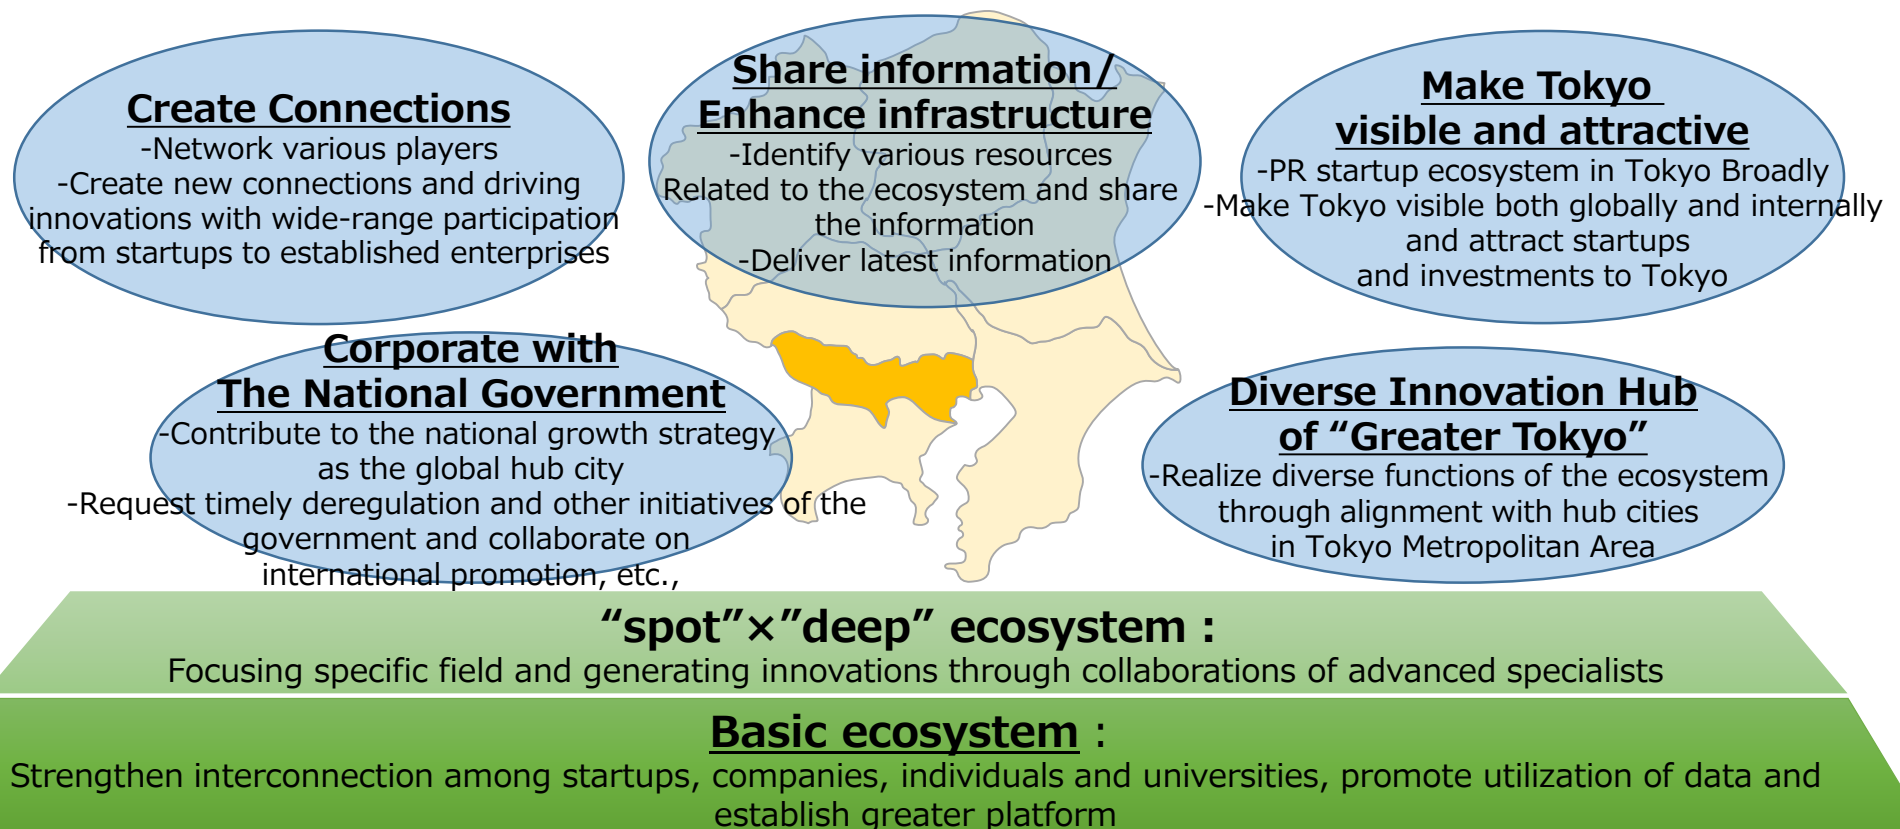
Create Connections
-Network various players
-Create new connections and driving innovations with wide-range participation from startups to established enterprises

Share information/ Enhance infrastructure
-Identify various resources Related to the ecosystem and share the information
-Deliver latest information

Make Tokyo visible and attractive
-PR startup ecosystem in Tokyo Broadly
-Make Tokyo visible both globally and internally and attract startups and investments to Tokyo

Corporate with The National Government
-Contribute to the national growth strategy as the global hub city
-Request timely deregulation and other initiatives of the government and collaborate on international promotion, etc.,

Diverse Innovation Hub of "Greater Tokyo"
-Realize diverse functions of the ecosystem through alignment with hub cities in Tokyo Metropolitan Area

"spot"×"deep" ecosystem :
Focusing specific field and generating innovations through collaborations of advanced specialists

Basic ecosystem :
Strengthen interconnection among startups, companies, individuals and universities, promote utilization of data and establish greater platform